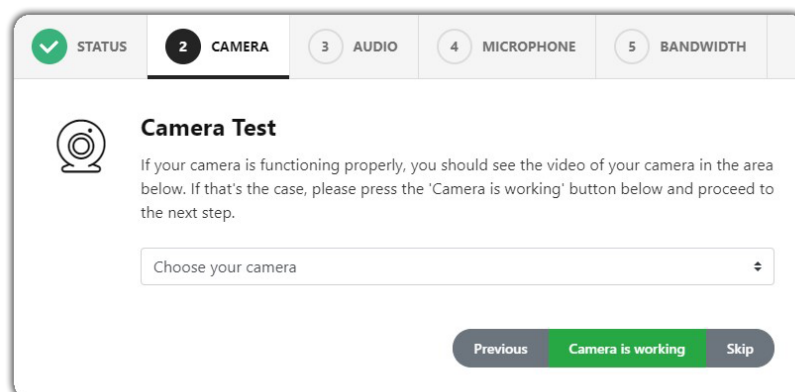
STATUS 2 CAMERA 3 AUDIO 4 MICROPHONE 5 BANDWIDTH

Camera Test

If your camera is functioning properly, you should see the video of your camera in the area below. If that's the case, please press the 'Camera is working' button below and proceed to the next step.

Choose your camera

Previous Camera is working Skip